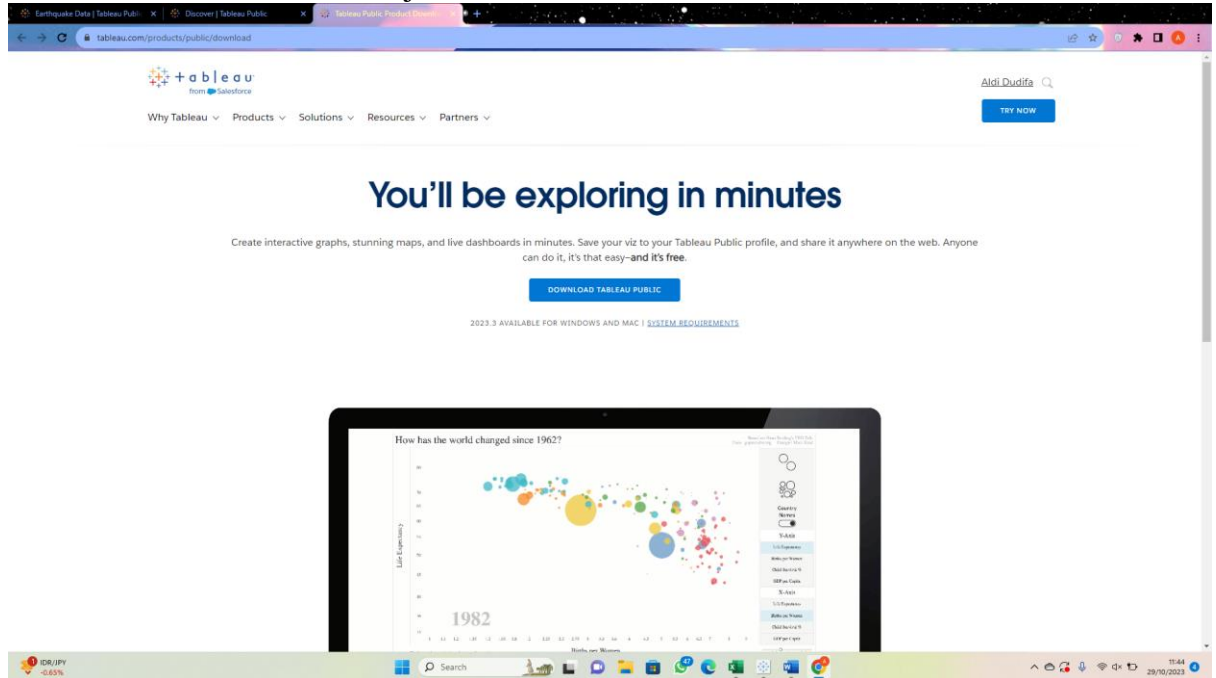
Earthquake Data | Tableau Publi ×
Discover | Tableau Public ×
Tableau Public Product Downl ×

tableau.com/products/public/download

+ a b | e a u
from Salesforce

Why Tableau ⌄ Products ⌄ Solutions ⌄ Resources ⌄ Partners ⌄

Aldi Dudifa

TRY NOW

You'll be exploring in minutes

Create interactive graphs, stunning maps, and live dashboards in minutes. Save your viz to your Tableau Public profile, and share it anywhere on the web. Anyone can do it, it's that easy–and it's free.

DOWNLOAD TABLEAU PUBLIC

2023.3 AVAILABLE FOR WINDOWS AND MAC | SYSTEM REQUIREMENTS

How has the world changed since 1962?

Life Expectancy

1982

Births per Women

Country Names

Y-Axis

X-Axis

IDR/JPY
-0.65%

Search

11:44
29/10/2023